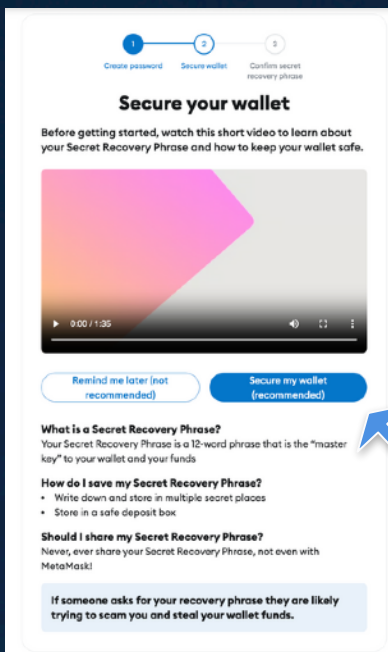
1 Create password
2 Secure wallet
3 Confirm secret recovery phrase

Secure your wallet

Before getting started, watch this short video to learn about your Secret Recovery Phrase and how to keep your wallet safe.

0:00 / 1:35

Remind me later (not recommended)

Secure my wallet (recommended)

What is a Secret Recovery Phrase?
Your Secret Recovery Phrase is a 12-word phrase that is the "master key" to your wallet and your funds

How do I save my Secret Recovery Phrase?
• Write down and store in multiple secret places
• Store in a safe deposit box

Should I share my Secret Recovery Phrase?
Never, ever share your Secret Recovery Phrase, not even with MetaMask!

If someone asks for your recovery phrase they are likely trying to scam you and steal your wallet funds.